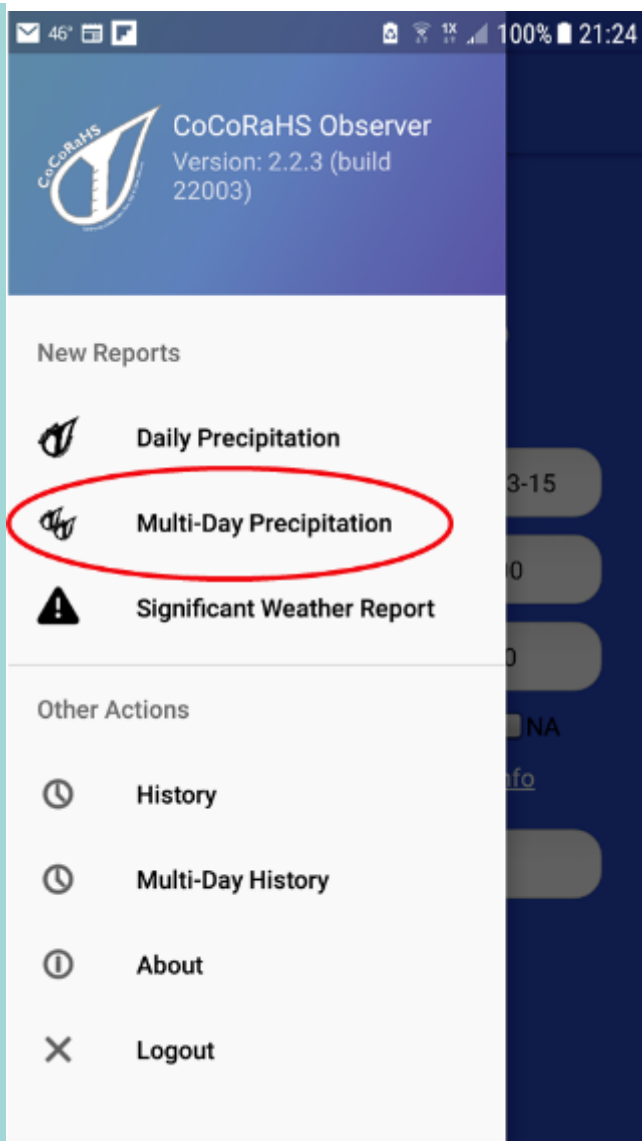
46° 1X 100% 21:24

CoCoRaHS

CoCoRaHS Observer
Version: 2.2.3 (build 22003)

New Reports

Daily Precipitation

Multi-Day Precipitation

Significant Weather Report

Other Actions

History

Multi-Day History

About

Logout

3-15

0

0

NA

nfo